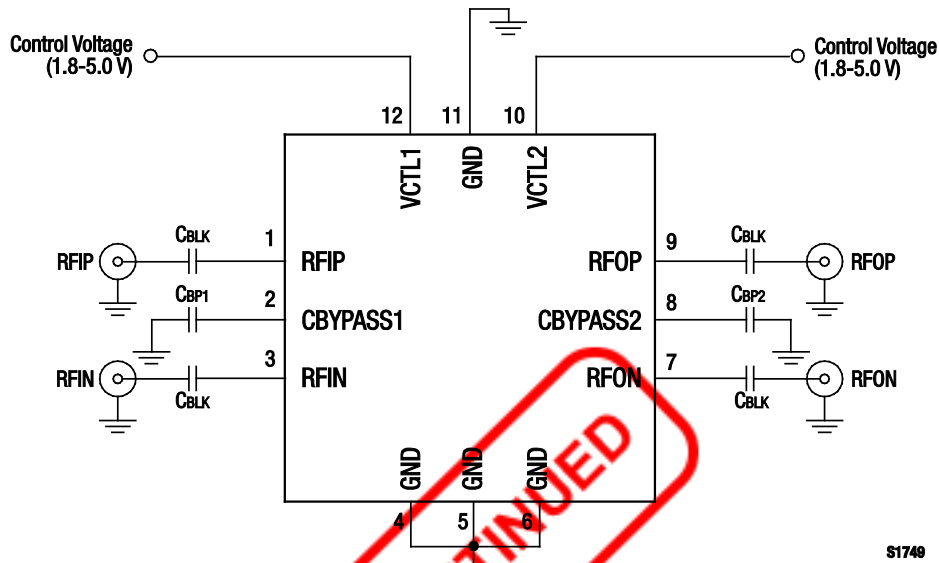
Control Voltage (1.8-5.0 V)

Control Voltage (1.8-5.0 V)

12 11 10

VCTL1 GND VCTL2

$C_{BLK}$ 1 RFIP RFIP

$C_{BP1}$ 2 CBYPASS1

RFIN $C_{BLK}$ 3 RFIN

RFOP 9 $C_{BLK}$ RFOP

CBYPASS2 8 $C_{BP2}$

RFON 7 $C_{BLK}$ RFON

GND GND GND

4 5 6

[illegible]TINUED

S1749